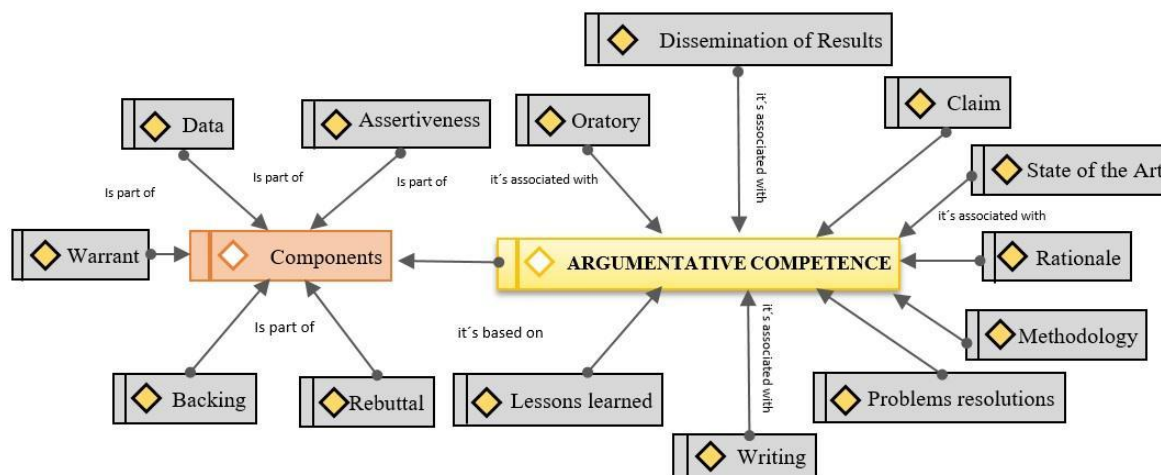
Dissemination of Results

Data

Assertiveness

Oratory

Claim

it´s associated with

State of the Art

Is part of

Is part of

Is part of

it´s associated with

it´s associated with

Warrant

Components

ARGUMENTATIVE COMPETENCE

Rationale

Is part of

it´s based on

it´s associated with

Methodology

Backing

Rebuttal

Lessons learned

Problems resolutions

Writing